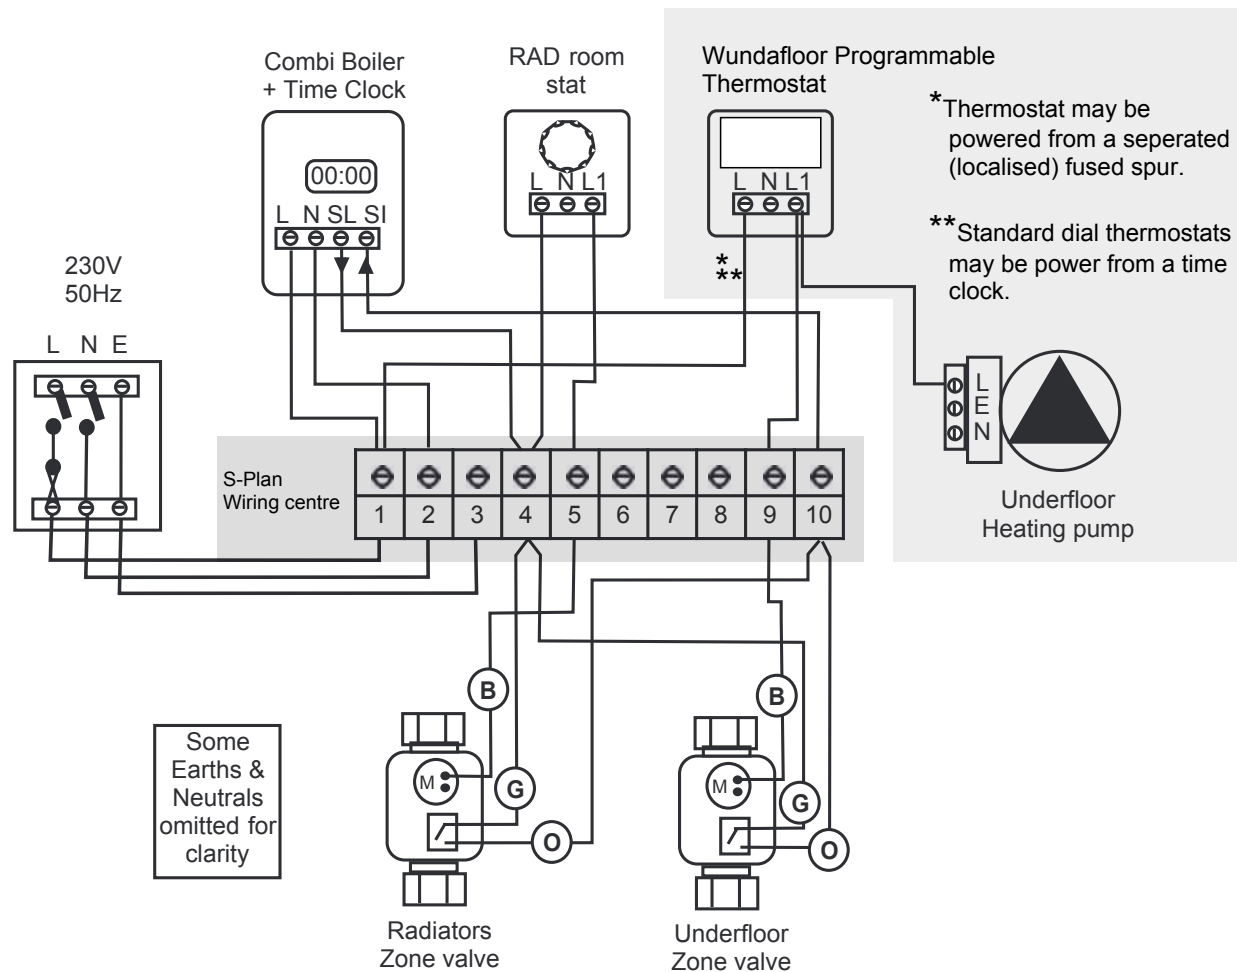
Combi Boiler
+ Time Clock

00:00

L N SL SI

RAD room stat

L N L1

Wundafloor Programmable Thermostat

L N L1

*Thermostat may be powered from a seperated (localised) fused spur.

**Standard dial thermostats may be power from a time clock.

*
**

230V
50Hz

L N E

L
E
N

Underfloor
Heating pump

S-Plan
Wiring centre

| 1 | 2 | 3 | 4 | 5 | 6 | 7 | 8 | 9 | 10 |
|---|---|---|---|---|---|---|---|---|---|

B

B

M

G

M

G

O

O

Some
Earths &
Neutrals
omitted for
clarity

Radiators
Zone valve

Underfloor
Zone valve